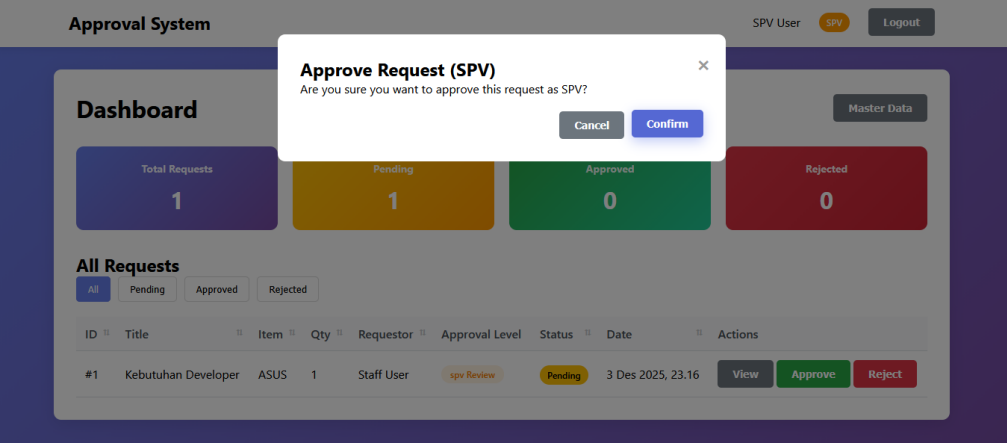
Approval System

SPV User SPV Logout

Approve Request (SPV)

Are you sure you want to approve this request as SPV?

×

Cancel Confirm

Dashboard

Master Data

Total Requests
1

Pending
1

Approved
0

Rejected
0

All Requests

All Pending Approved Rejected

| ID | Title | Item | Qty | Requestor | Approval Level | Status | Date | Actions |
|---|---|---|---|---|---|---|---|---|
| #1 | Kebutuhan Developer | ASUS | 1 | Staff User | spv Review | Pending | 3 Des 2025, 23.16 | View Approve Reject |